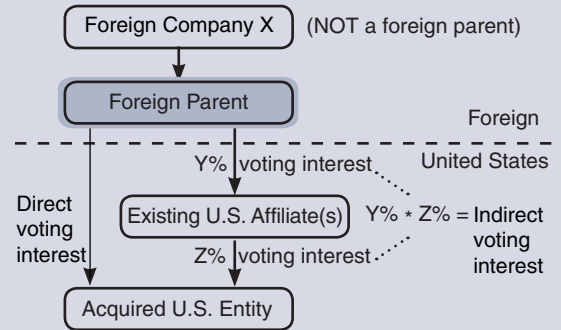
Foreign Company X (NOT a foreign parent)

Foreign Parent

Foreign

United States

Y% voting interest

Direct voting interest

Existing U.S. Affiliate(s)

Y% * Z% = Indirect voting interest

Z% voting interest

Acquired U.S. Entity